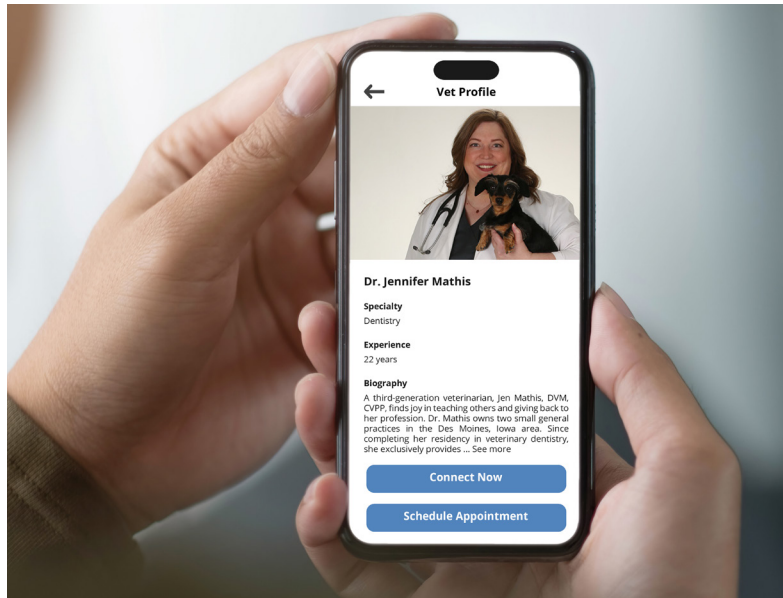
Vet Profile

Dr. Jennifer Mathis

Specialty
Dentistry

Experience
22 years

Biography
A third-generation veterinarian, Jen Mathis, DVM, CVPP, finds joy in teaching others and giving back to her profession. Dr. Mathis owns two small general practices in the Des Moines, Iowa area. Since completing her residency in veterinary dentistry, she exclusively provides ... See more

Connect Now

Schedule Appointment